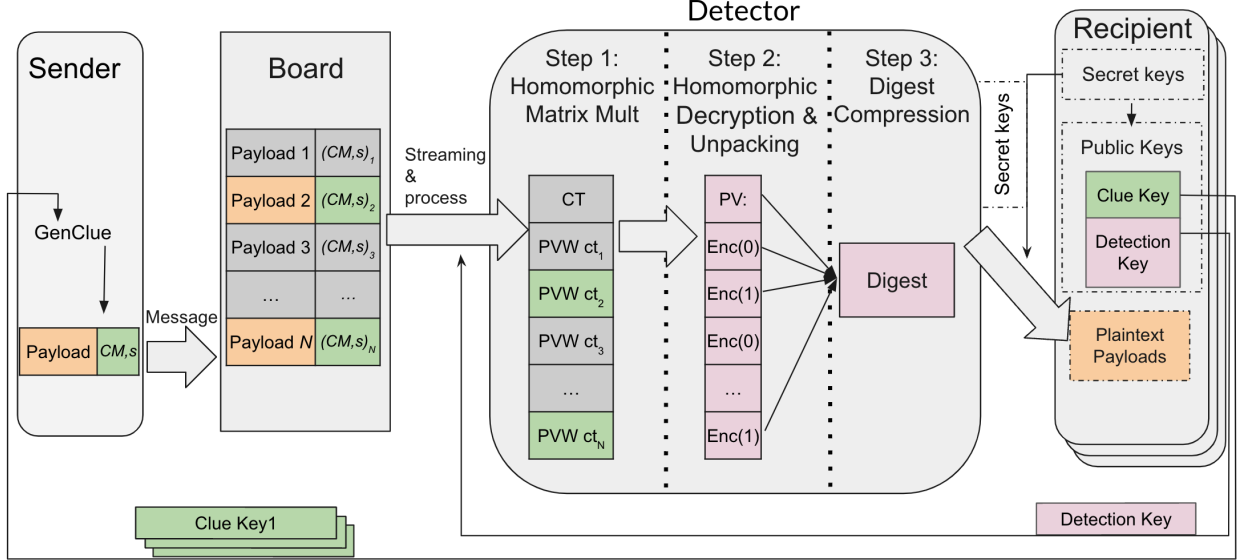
Sender

GenClue

Payload $CM,s$

Message

Board

| Payload 1 | $(CM,s)_1$ |
|---|---|
| Payload 2 | $(CM,s)_2$ |
| Payload 3 | $(CM,s)_3$ |
| … | … |
| Payload $N$ | $(CM,s)_N$ |

Streaming & process

Detector

Step 1: Homomorphic Matrix Mult

CT
PVW $ct_1$
PVW $ct_2$
PVW $ct_3$
…
PVW $ct_N$

Step 2: Homomorphic Decryption & Unpacking

PV:
Enc(0)
Enc(1)
Enc(0)
…
Enc(1)

Step 3: Digest Compression

Digest

Secret keys

Recipient

Secret keys

Public Keys

Clue Key

Detection Key

Plaintext Payloads

Clue Key1

Detection Key